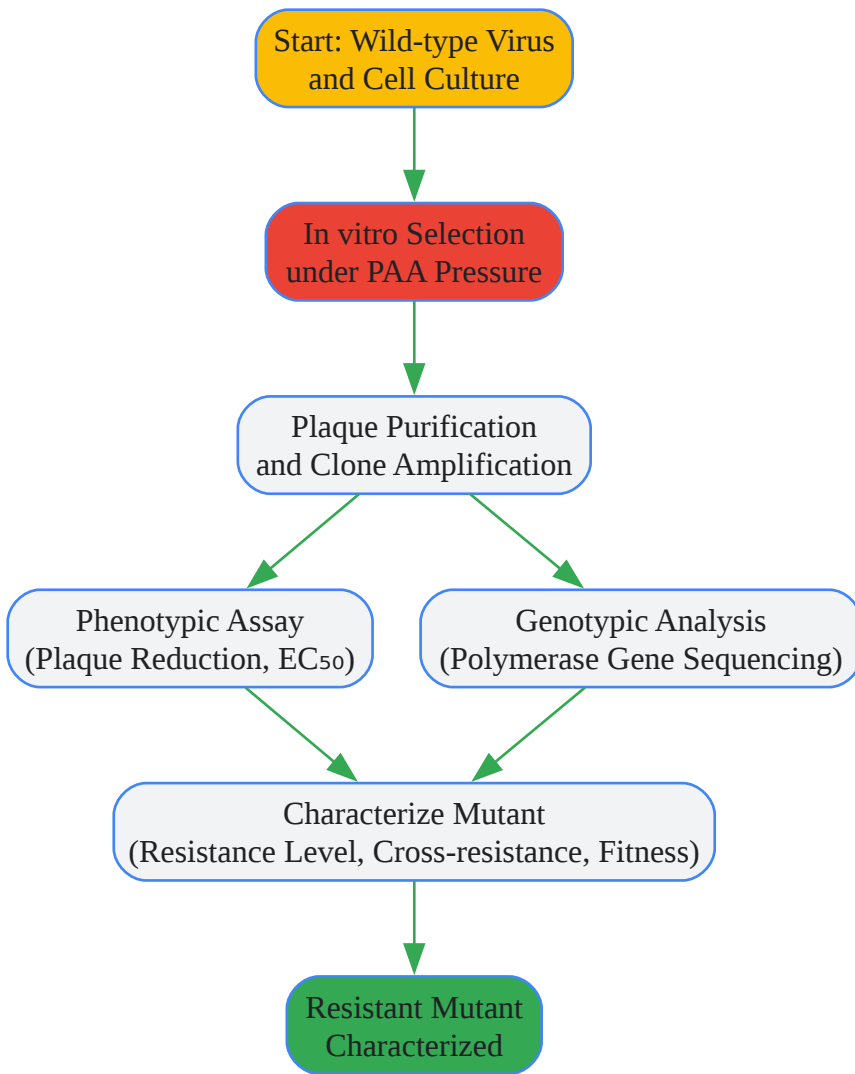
Start: Wild-type Virus and Cell Culture

In vitro Selection under PAA Pressure

Plaque Purification and Clone Amplification

Phenotypic Assay (Plaque Reduction, $EC_{50}$)

Genotypic Analysis (Polymerase Gene Sequencing)

Characterize Mutant (Resistance Level, Cross-resistance, Fitness)

Resistant Mutant Characterized